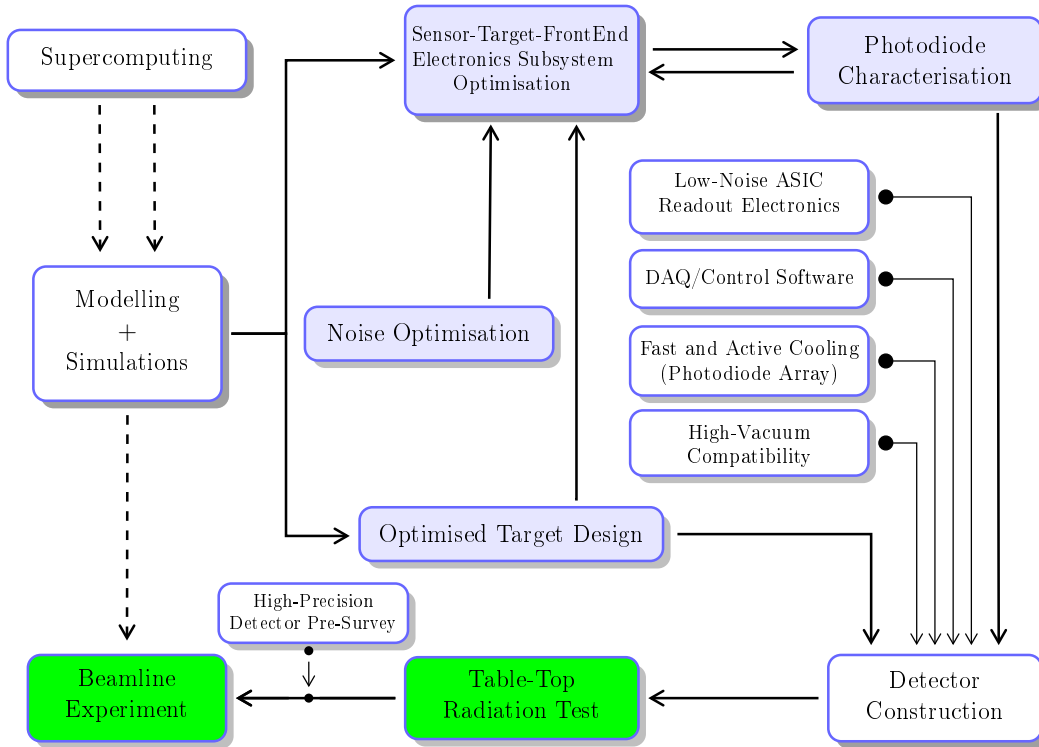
Supercomputing

Sensor-Target-FrontEnd Electronics Subsystem Optimisation

Photodiode Characterisation

Low-Noise ASIC Readout Electronics

DAQ/Control Software

Modelling + Simulations

Noise Optimisation

Fast and Active Cooling (Photodiode Array)

High-Vacuum Compatibility

Optimised Target Design

High-Precision Detector Pre-Survey

Beamline Experiment

Table-Top Radiation Test

Detector Construction